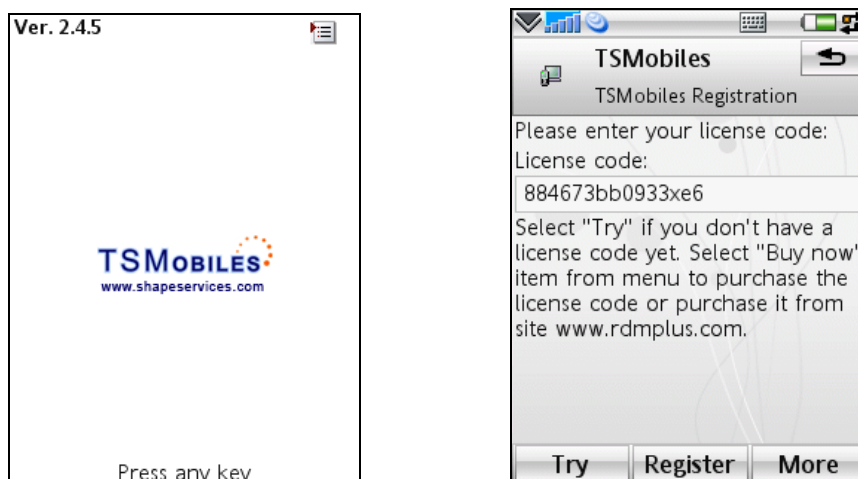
Ver. 2.4.5

TSMOBILES
www.shapeservices.com

Press any key

TSMobiles
TSMobiles Registration

Please enter your license code:
License code:
884673bb0933xe6
Select "Try" if you don't have a license code yet. Select "Buy now" item from menu to purchase the license code or purchase it from site www.rdmplus.com.

Try | Register | More